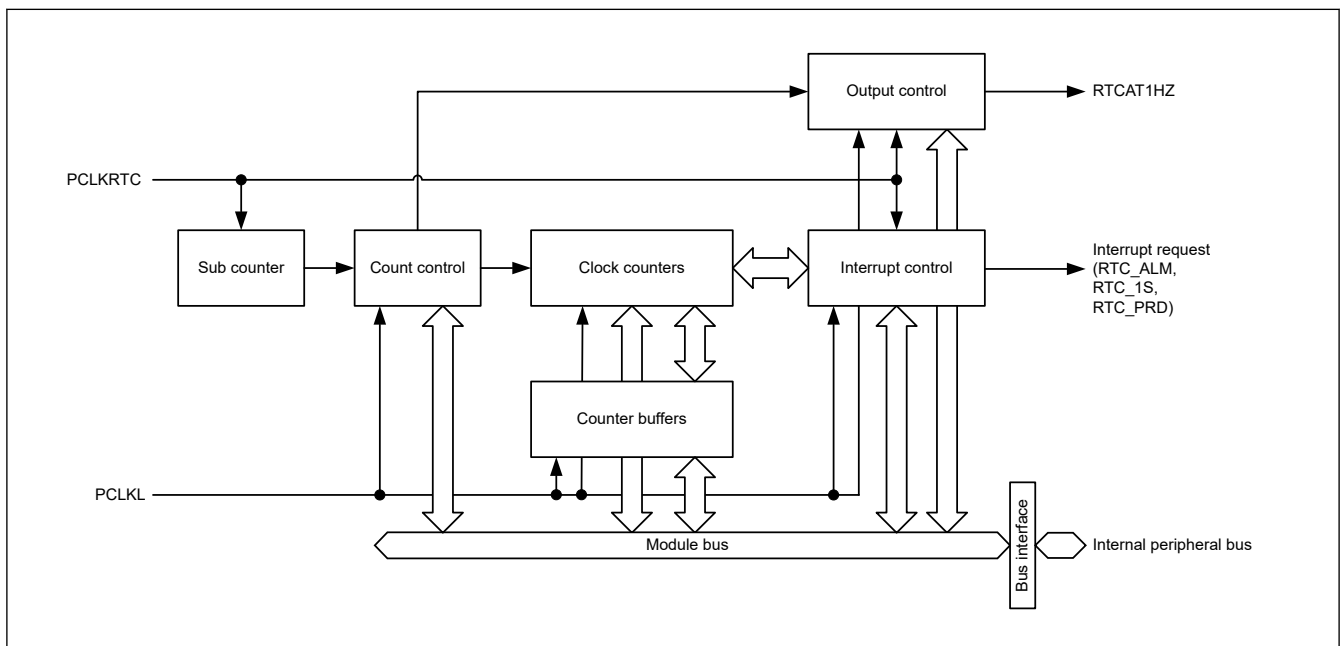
Output control
RTCAT1HZ
PCLKRTC
Sub counter
Count control
Clock counters
Interrupt control
Interrupt request (RTC_ALM, RTC_1S, RTC_PRD)
Counter buffers
PCLKL
Module bus
Bus interface
Internal peripheral bus